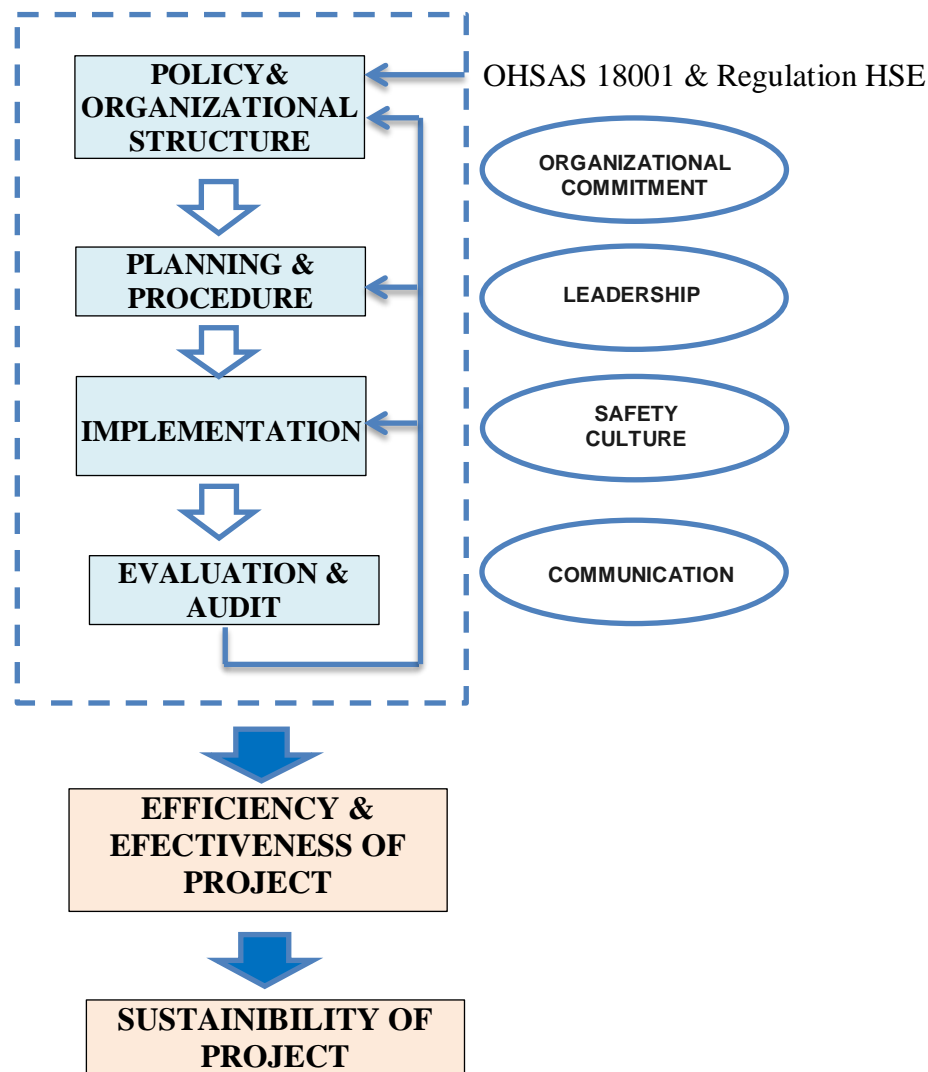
POLICY& ORGANIZATIONAL STRUCTURE

OHSAS 18001 & Regulation HSE

ORGANIZATIONAL COMMITMENT

PLANNING & PROCEDURE

LEADERSHIP

IMPLEMENTATION

SAFETY CULTURE

EVALUATION & AUDIT

COMMUNICATION

EFFICIENCY & EFECTIVENESS OF PROJECT

SUSTAINIBILITY OF PROJECT